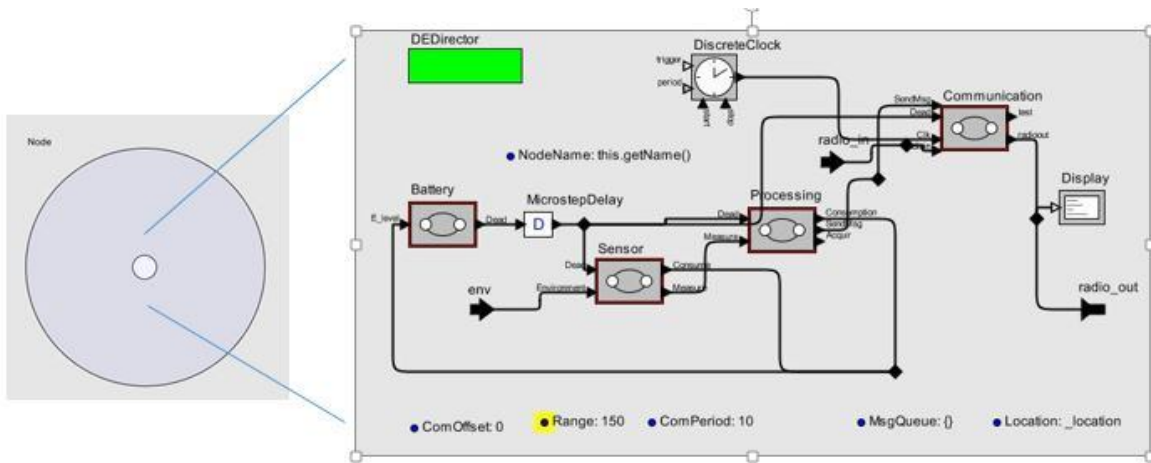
Node

DEDirector

DiscreteClock
trigger
period
start
stop

Communication
SendMsg
Dead
Clk
test
radioout

NodeName: this.getName()

radio_in

Display

Battery
E_level
Dead

MicrostepDelay
D

Processing
Dead
Measure
Consumption
Sending
Acquir

Sensor
Dead
Environment
Consume
Measure

env

radio_out

ComOffset: 0
Range: 150
ComPeriod: 10
MsgQueue: {}
Location: _location